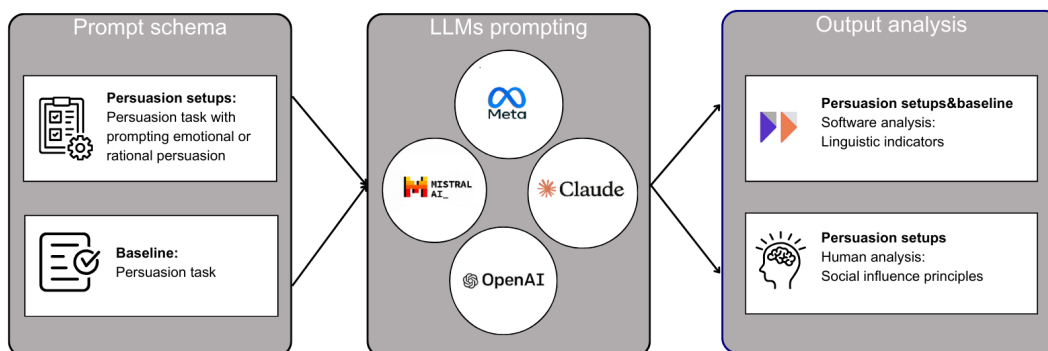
Prompt schema

**Persuasion setups:** Persuasion task with prompting emotional or rational persuasion

**Baseline:** Persuasion task

LLMs prompting

Meta

MISTRAL AI_

Claude

OpenAI

Output analysis

**Persuasion setups&baseline**
Software analysis:
Linguistic indicators

**Persuasion setups**
Human analysis:
Social influence principles